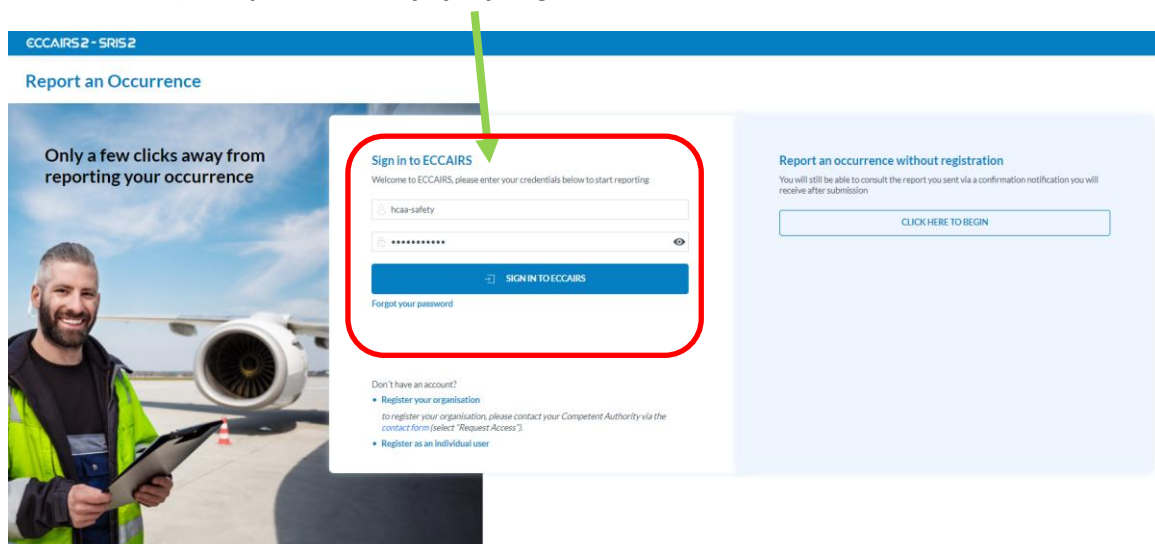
ECCAIRS2 - SRIS2

Report an Occurrence

Only a few clicks away from reporting your occurrence

Sign in to ECCAIRS

Welcome to ECCAIRS, please enter your credentials below to start reporting

hcaa-safety

•••••••••••

SIGN IN TO ECCAIRS

Forgot your password

Don't have an account?

• Register your organisation

to register your organisation, please contact your Competent Authority via the contact form (select "Request Access").

• Register as an individual user

Report an occurrence without registration

You will still be able to consult the report you sent via a confirmation notification you will receive after submission

CLICK HERE TO BEGIN